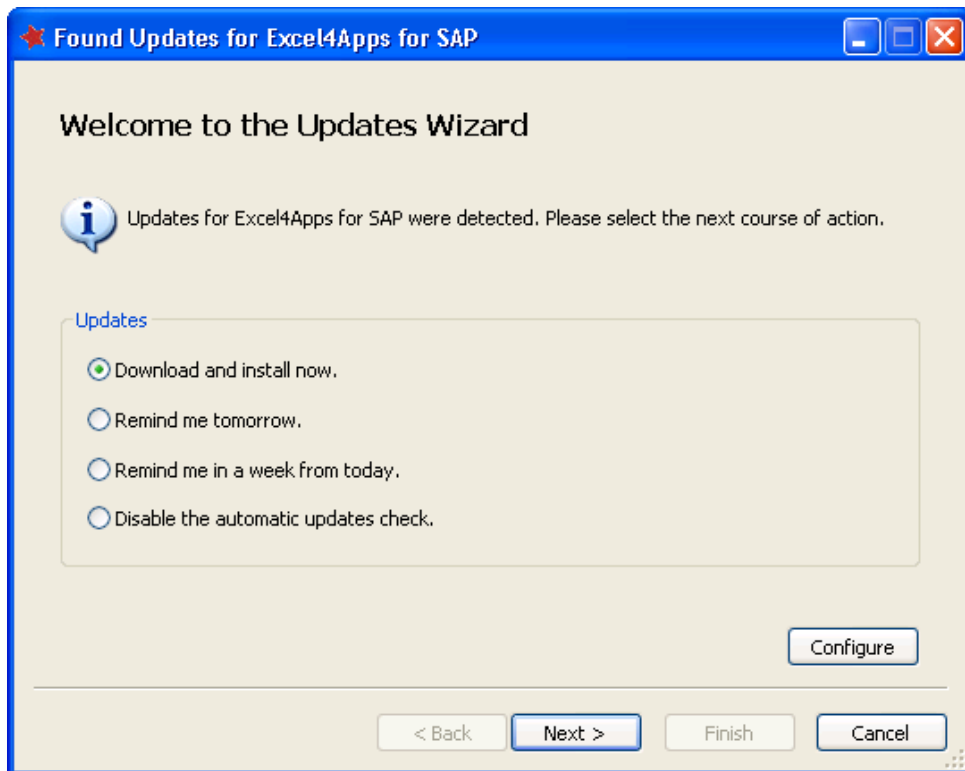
Found Updates for Excel4Apps for SAP

Welcome to the Updates Wizard

Updates for Excel4Apps for SAP were detected. Please select the next course of action.

Updates

Download and install now.

Remind me tomorrow.

Remind me in a week from today.

Disable the automatic updates check.

Configure

< Back

Next >

Finish

Cancel